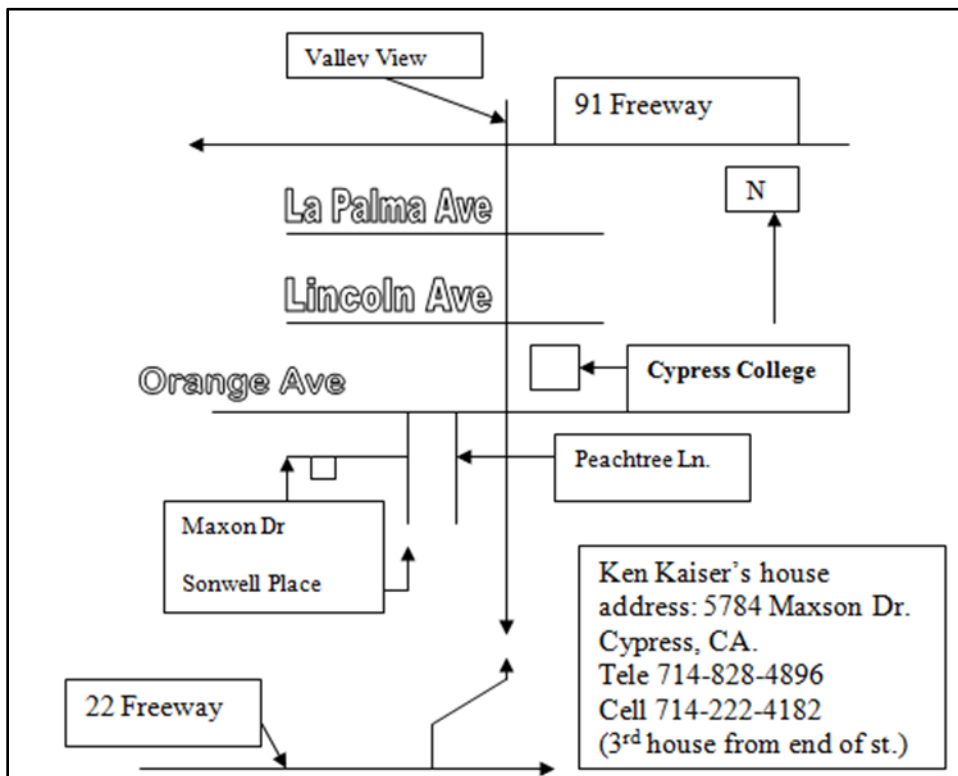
Valley View

91 Freeway

N

La Palma Ave

Lincoln Ave

Orange Ave

Cypress College

Peachtree Ln.

Maxon Dr

Sonwell Place

Ken Kaiser's house address: 5784 Maxson Dr. Cypress, CA.
Tele 714-828-4896
Cell 714-222-4182
(3$^{rd}$ house from end of st.)

22 Freeway